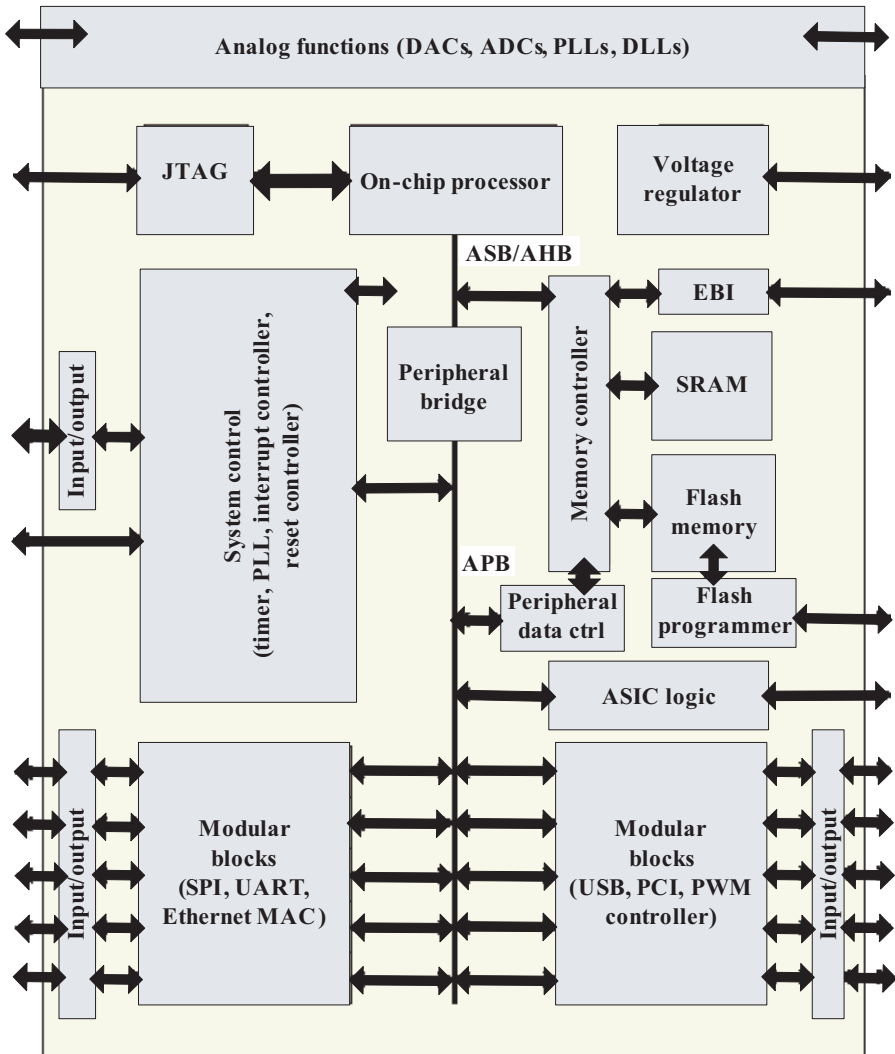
Analog functions (DACs, ADCs, PLLs, DLLs)

JTAG

On-chip processor

Voltage regulator

ASB/AHB

EBI

Input/output

System control (timer, PLL, interrupt controller, reset controller)

Peripheral bridge

Memory controller

SRAM

Flash memory

APB

Peripheral data ctrl

Flash programmer

ASIC logic

Input/output

Modular blocks (SPI, UART, Ethernet MAC)

Modular blocks (USB, PCI, PWM controller)

Input/output